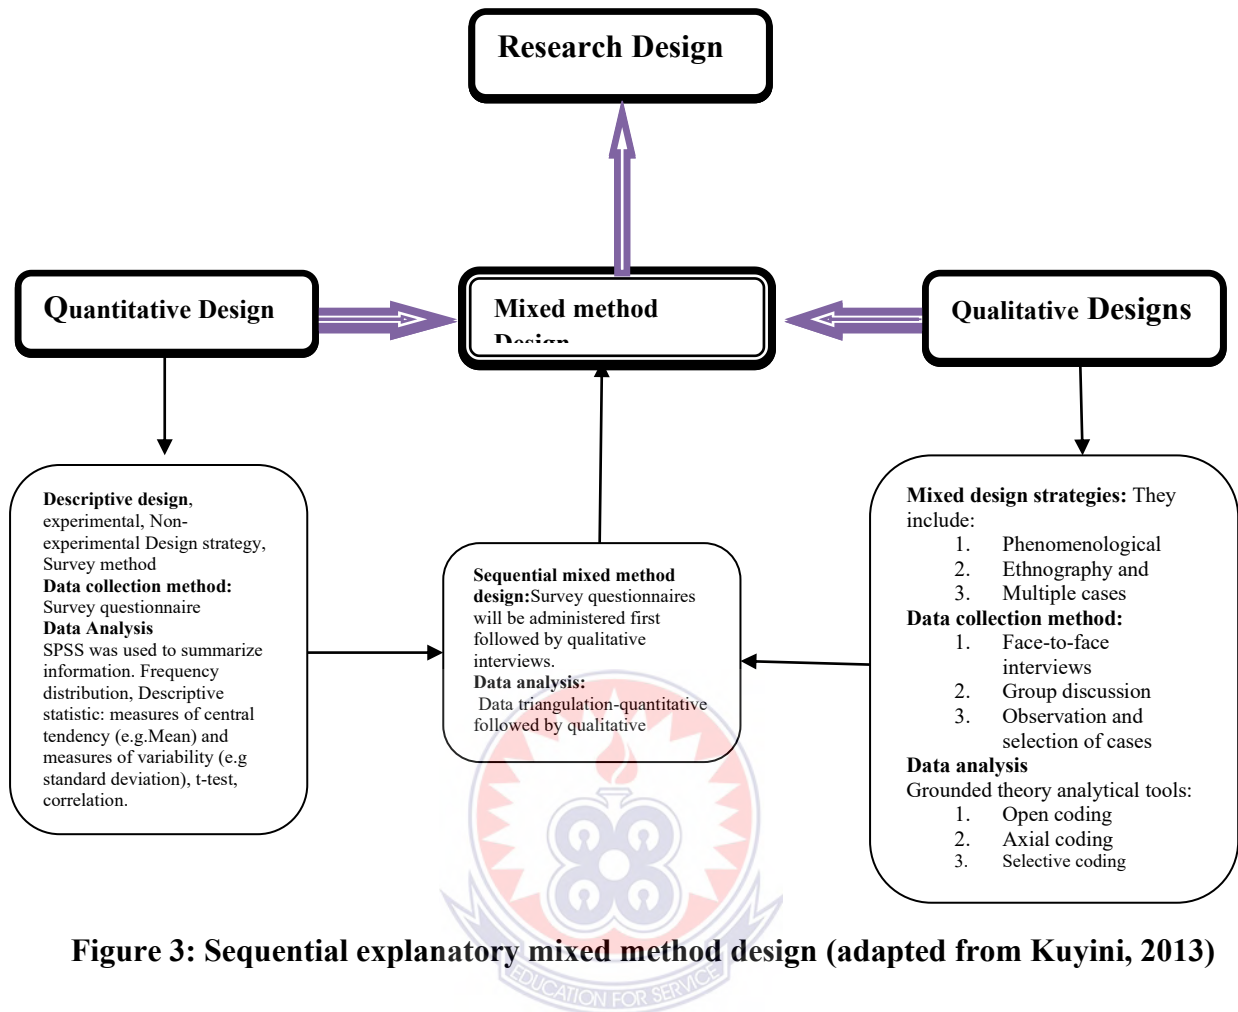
Research Design

Quantitative Design

Mixed method Design

Qualitative Designs

**Descriptive design**, experimental, Non-experimental Design strategy, Survey method
**Data collection method:**
Survey questionnaire
**Data Analysis**
SPSS was used to summarize information. Frequency distribution, Descriptive statistic: measures of central tendency (e.g.Mean) and measures of variability (e.g standard deviation), t-test, correlation.

**Sequential mixed method design:**Survey questionnaires will be administered first followed by qualitative interviews.
**Data analysis:**
Data triangulation-quantitative followed by qualitative

**Mixed design strategies:** They include:
1. Phenomenological
2. Ethnography and
3. Multiple cases
**Data collection method:**
1. Face-to-face interviews
2. Group discussion
3. Observation and selection of cases
**Data analysis**
Grounded theory analytical tools:
1. Open coding
2. Axial coding
3. Selective coding

**Figure 3: Sequential explanatory mixed method design (adapted from Kuyini, 2013)**

EDUCATION FOR SERVICE